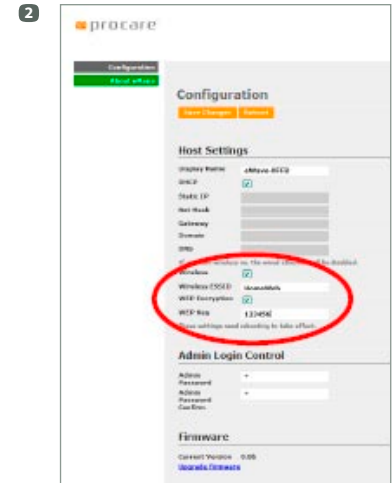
2

procare

Configuration

About eMove

Configuration

Save Changes

Reboot

Host Settings

Display Name

eMove-8FF0

DHCP

Static IP

Net Mask

Gateway

Domain

DNS

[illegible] wireless on, the wired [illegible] be disabled.

Wireless

Wireless ESSID

HomeWeb

WEP Encryption

WEP Key

123456

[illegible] settings need rebooting to take effect.

Admin Login Control

Admin Password

Admin Password Confirm

Firmware

Current Version 0.05

Upgrade Firmware